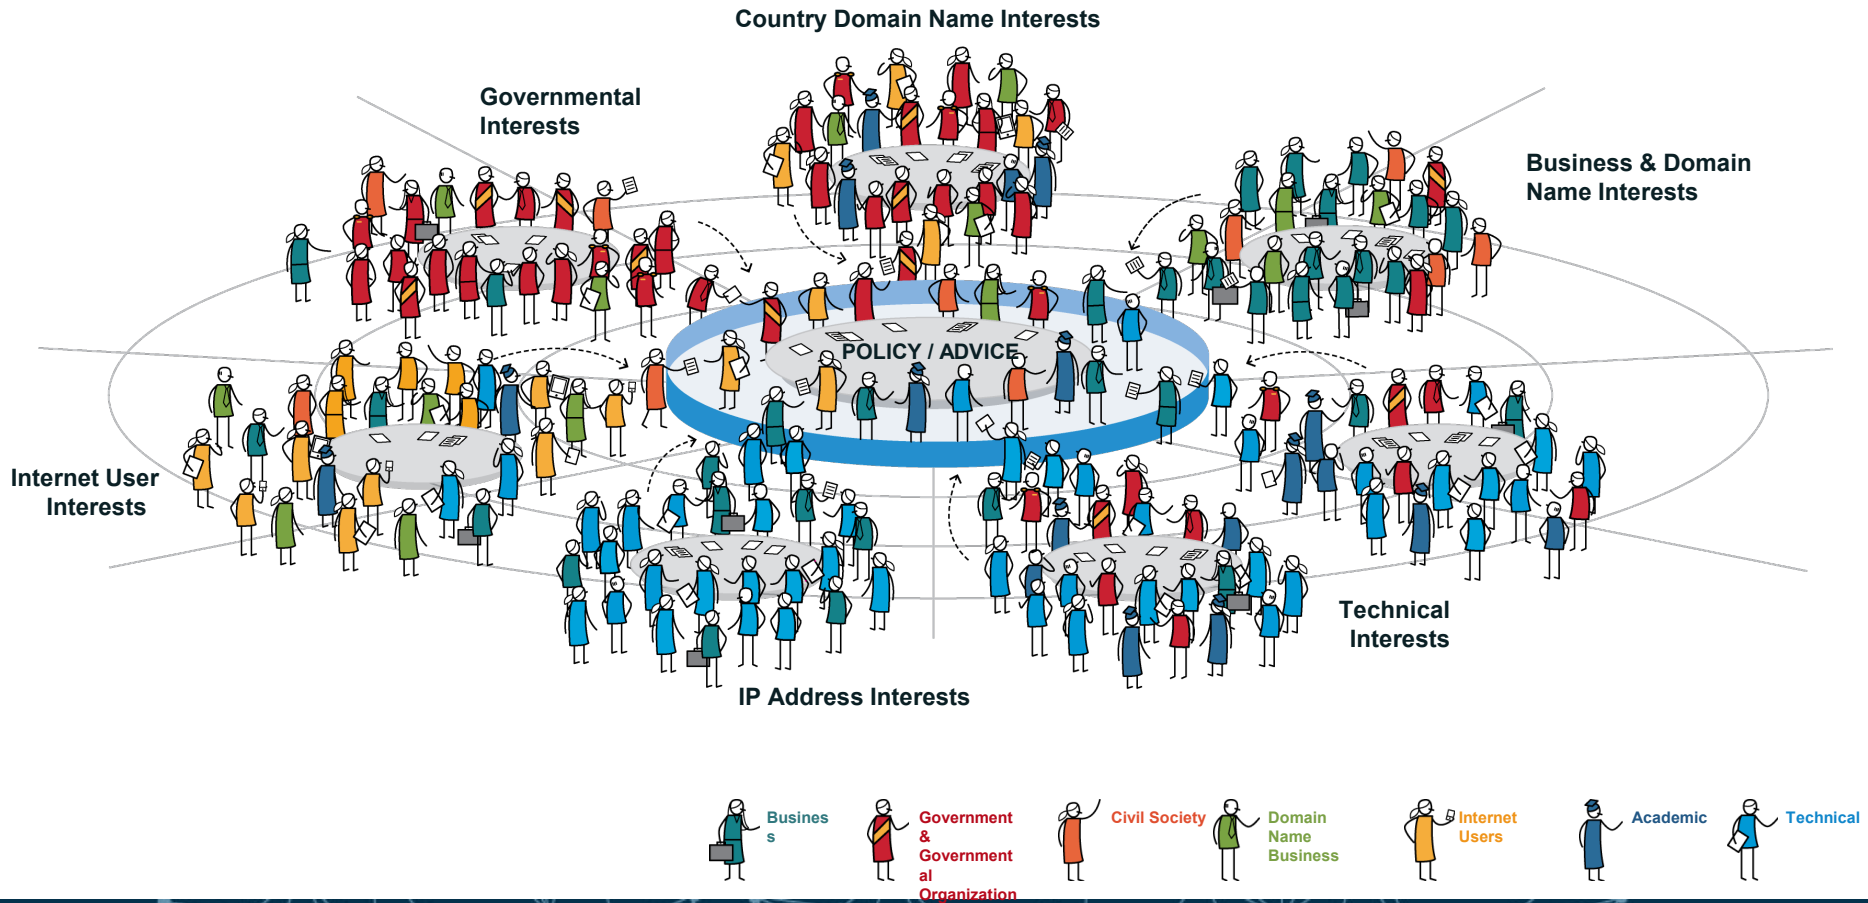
Country Domain Name Interests

Governmental Interests

Business & Domain Name Interests

POLICY / ADVICE

Internet User Interests

Technical Interests

IP Address Interests

Busines s

Government & Government al Organization

Civil Society

Domain Name Business

Internet Users

Academic

Technical